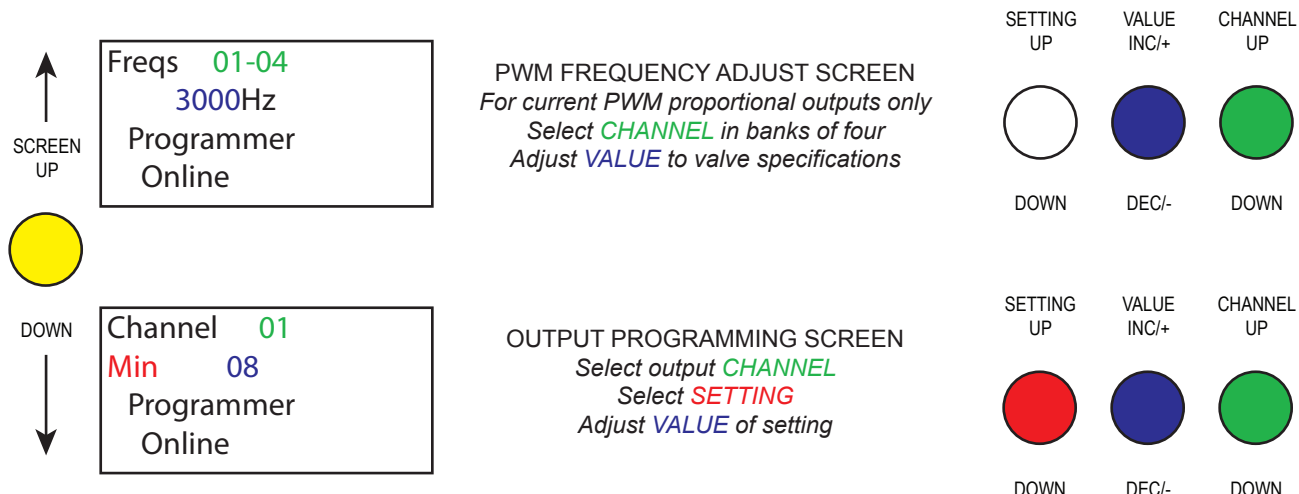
SCREEN UP

DOWN

Freqs 01-04
3000Hz
Programmer
Online

PWM FREQUENCY ADJUST SCREEN
For current PWM proportional outputs only
Select CHANNEL in banks of four
Adjust VALUE to valve specifications

SETTING UP

VALUE INC/+

CHANNEL UP

DOWN

DEC/-

DOWN

Channel 01
Min 08
Programmer
Online

OUTPUT PROGRAMMING SCREEN
Select output CHANNEL
Select SETTING
Adjust VALUE of setting

SETTING UP

VALUE INC/+

CHANNEL UP

DOWN

DEC/-

DOWN